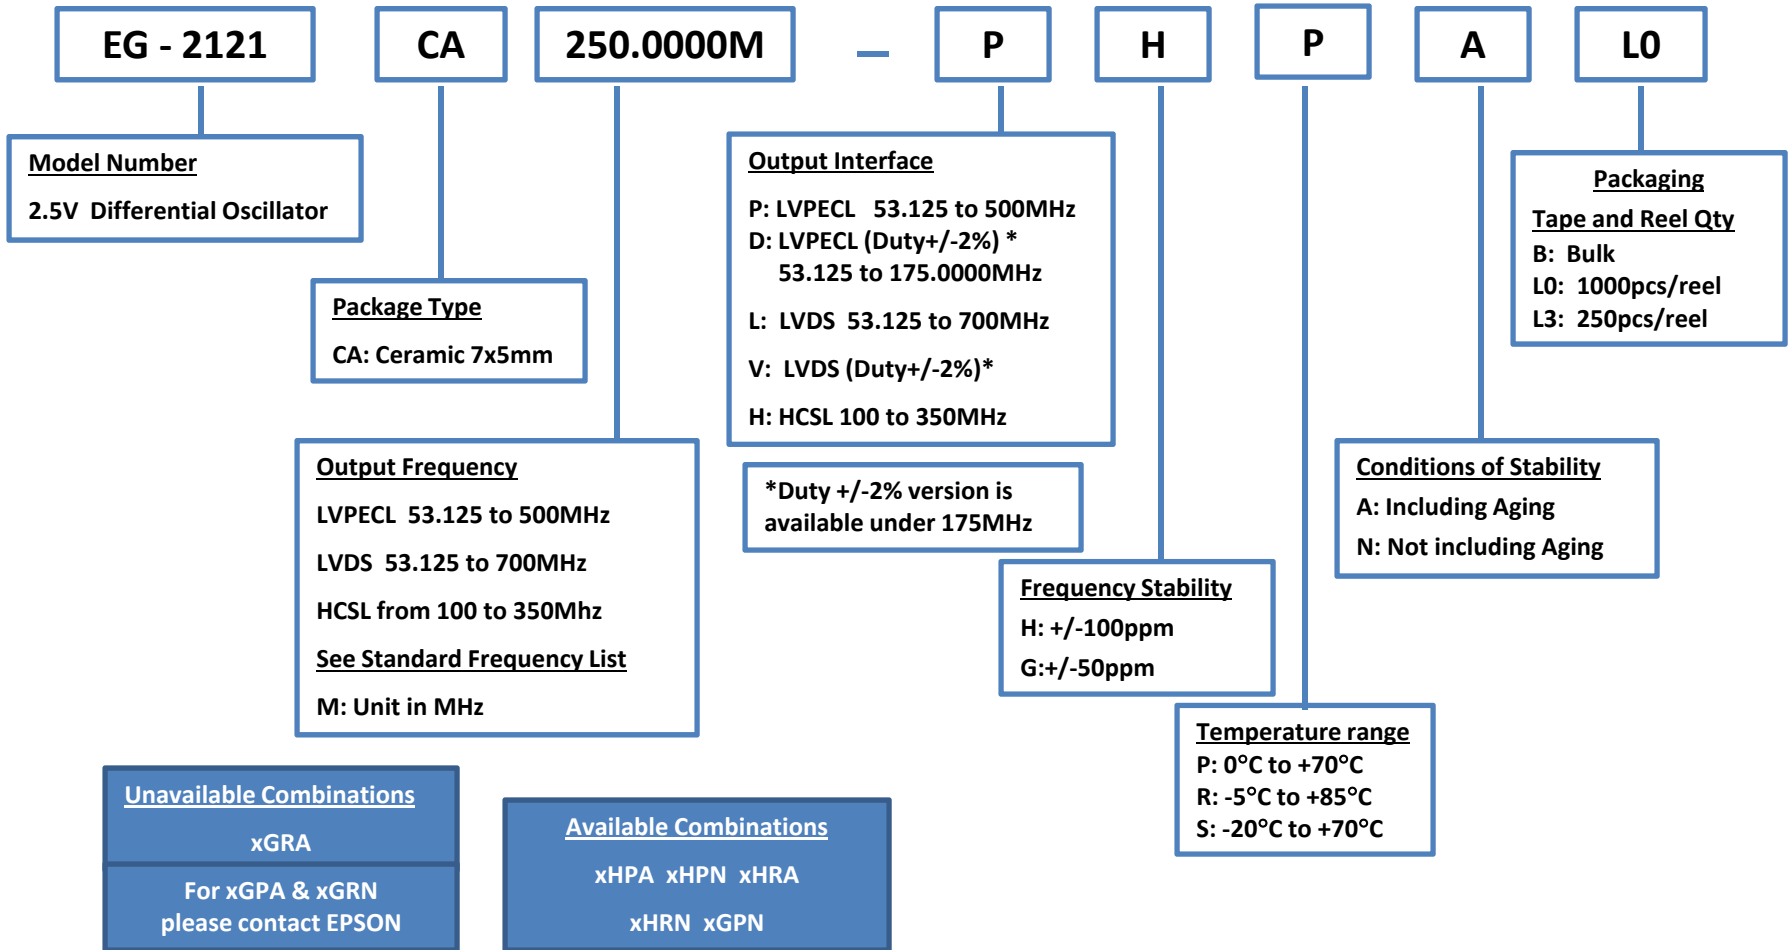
EG - 2121 CA 250.0000M – P H P A L0

Model Number
2.5V Differential Oscillator

Package Type
CA: Ceramic 7x5mm

Output Frequency
LVPECL 53.125 to 500MHz
LVDS 53.125 to 700MHz
HCSL from 100 to 350Mhz
See Standard Frequency List
M: Unit in MHz

Output Interface
P: LVPECL 53.125 to 500MHz
D: LVPECL (Duty+/-2%) *
53.125 to 175.0000MHz
L: LVDS 53.125 to 700MHz
V: LVDS (Duty+/-2%)*
H: HCSL 100 to 350MHz

*Duty +/-2% version is available under 175MHz

Frequency Stability
H: +/-100ppm
G:+/-50ppm

Temperature range
P: 0°C to +70°C
R: -5°C to +85°C
S: -20°C to +70°C

Conditions of Stability
A: Including Aging
N: Not including Aging

Packaging
Tape and Reel Qty
B: Bulk
L0: 1000pcs/reel
L3: 250pcs/reel

Unavailable Combinations
xGRA
For xGPA & xGRN
please contact EPSON

Available Combinations
xHPA xHPN xHRA
xHRN xGPN